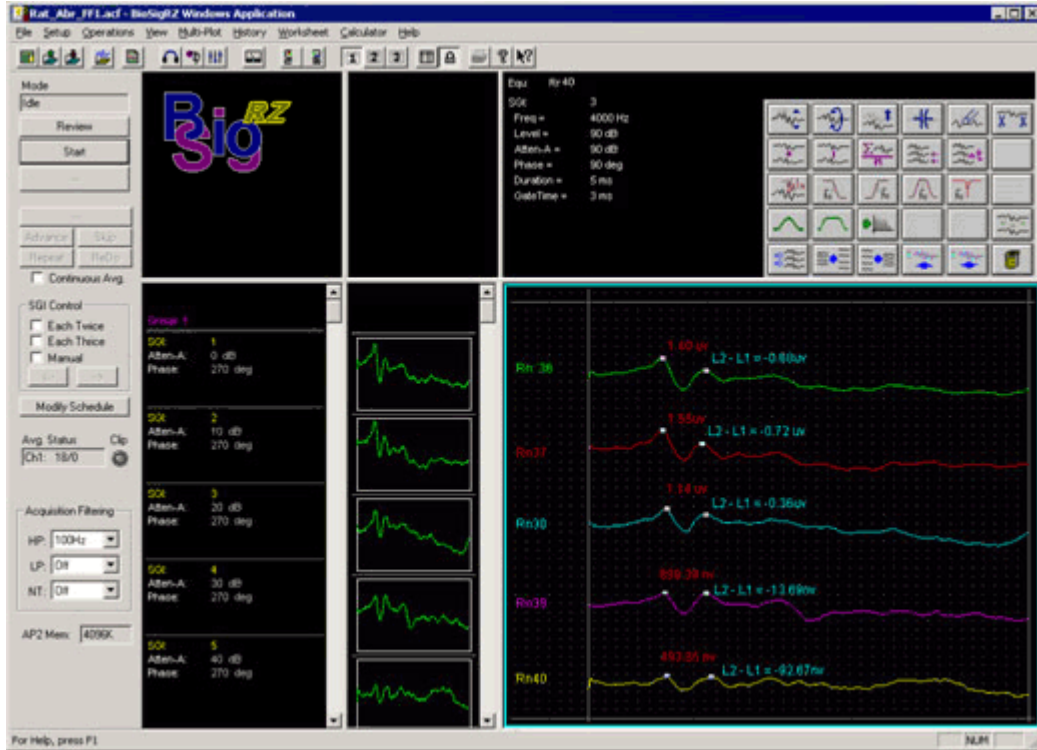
Rat_Abr_FF1.acf - BioSigRZ Windows Application

File Setup Operations View Multi-Plot History Worksheet Calculator Help

1 2 3

Mode
Idle
Review
Start
...

Advance Skip
Repeat ReDo
Continuous Avg.

SGI Control
Each Twice
Each Thrice
Manual

Modify Schedule

Avg. Status Clip
Ch1: 18/0

Acquisition Filtering
HP: 100Hz
LP: Off
NT: Off

AP2 Mem: 4096K

BioSig RZ

Equ: Rr 40
SGI 3
Freq = 4000 Hz
Level = 90 dB
Atten-A = 90 dB
Phase = 90 deg
Duration = 5 ms
GateTime = 3 ms

Group 1
SGI 1
Atten-A: 0 dB
Phase: 270 deg

SGI 2
Atten-A: 10 dB
Phase: 270 deg

SGI 3
Atten-A: 20 dB
Phase: 270 deg

SGI 4
Atten-A: 30 dB
Phase: 270 deg

SGI 5
Atten-A: 40 dB
Phase: 270 deg

Rn 36 1.60 uv L2 - L1 = -0.60uv
Rn37 1.55uv L2 - L1 = -0.72 uv
Rn38 1.14 uv L2 - L1 = -0.36uv
Rn39 838.39 nv L2 - L1 = -13.69nv
Rn40 493.85 nv L2 - L1 = -92.67nv

For Help, press F1 NUM